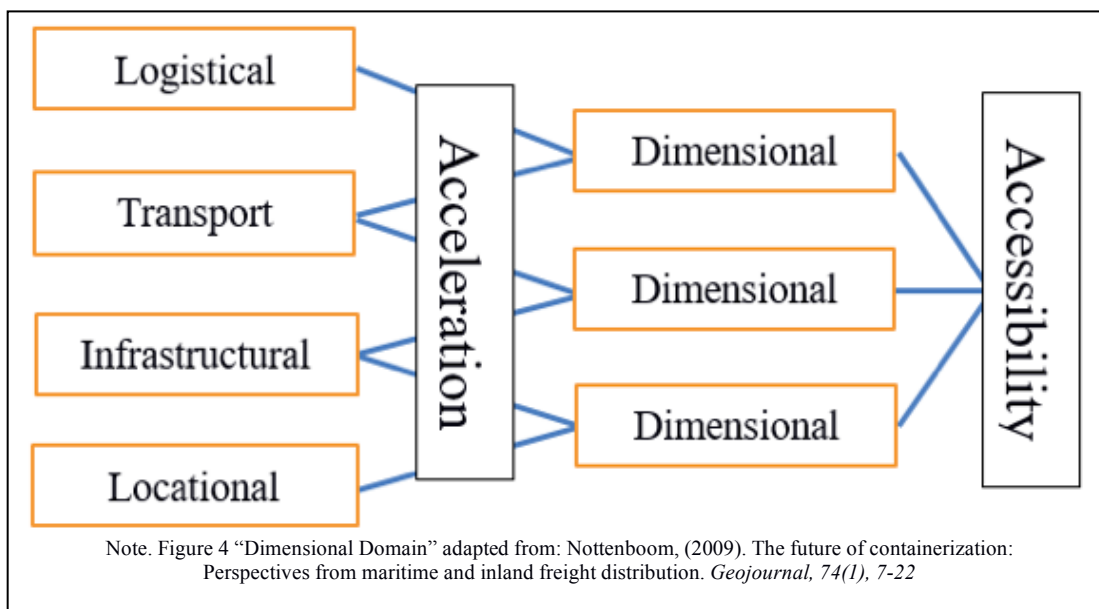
Logistical

Transport

Infrastructural

Locational

Acceleration

Dimensional

Dimensional

Dimensional

Accessibility

Note. Figure 4 “Dimensional Domain” adapted from: Nottenboom, (2009). The future of containerization: Perspectives from maritime and inland freight distribution. *Geojournal, 74(1), 7-22*